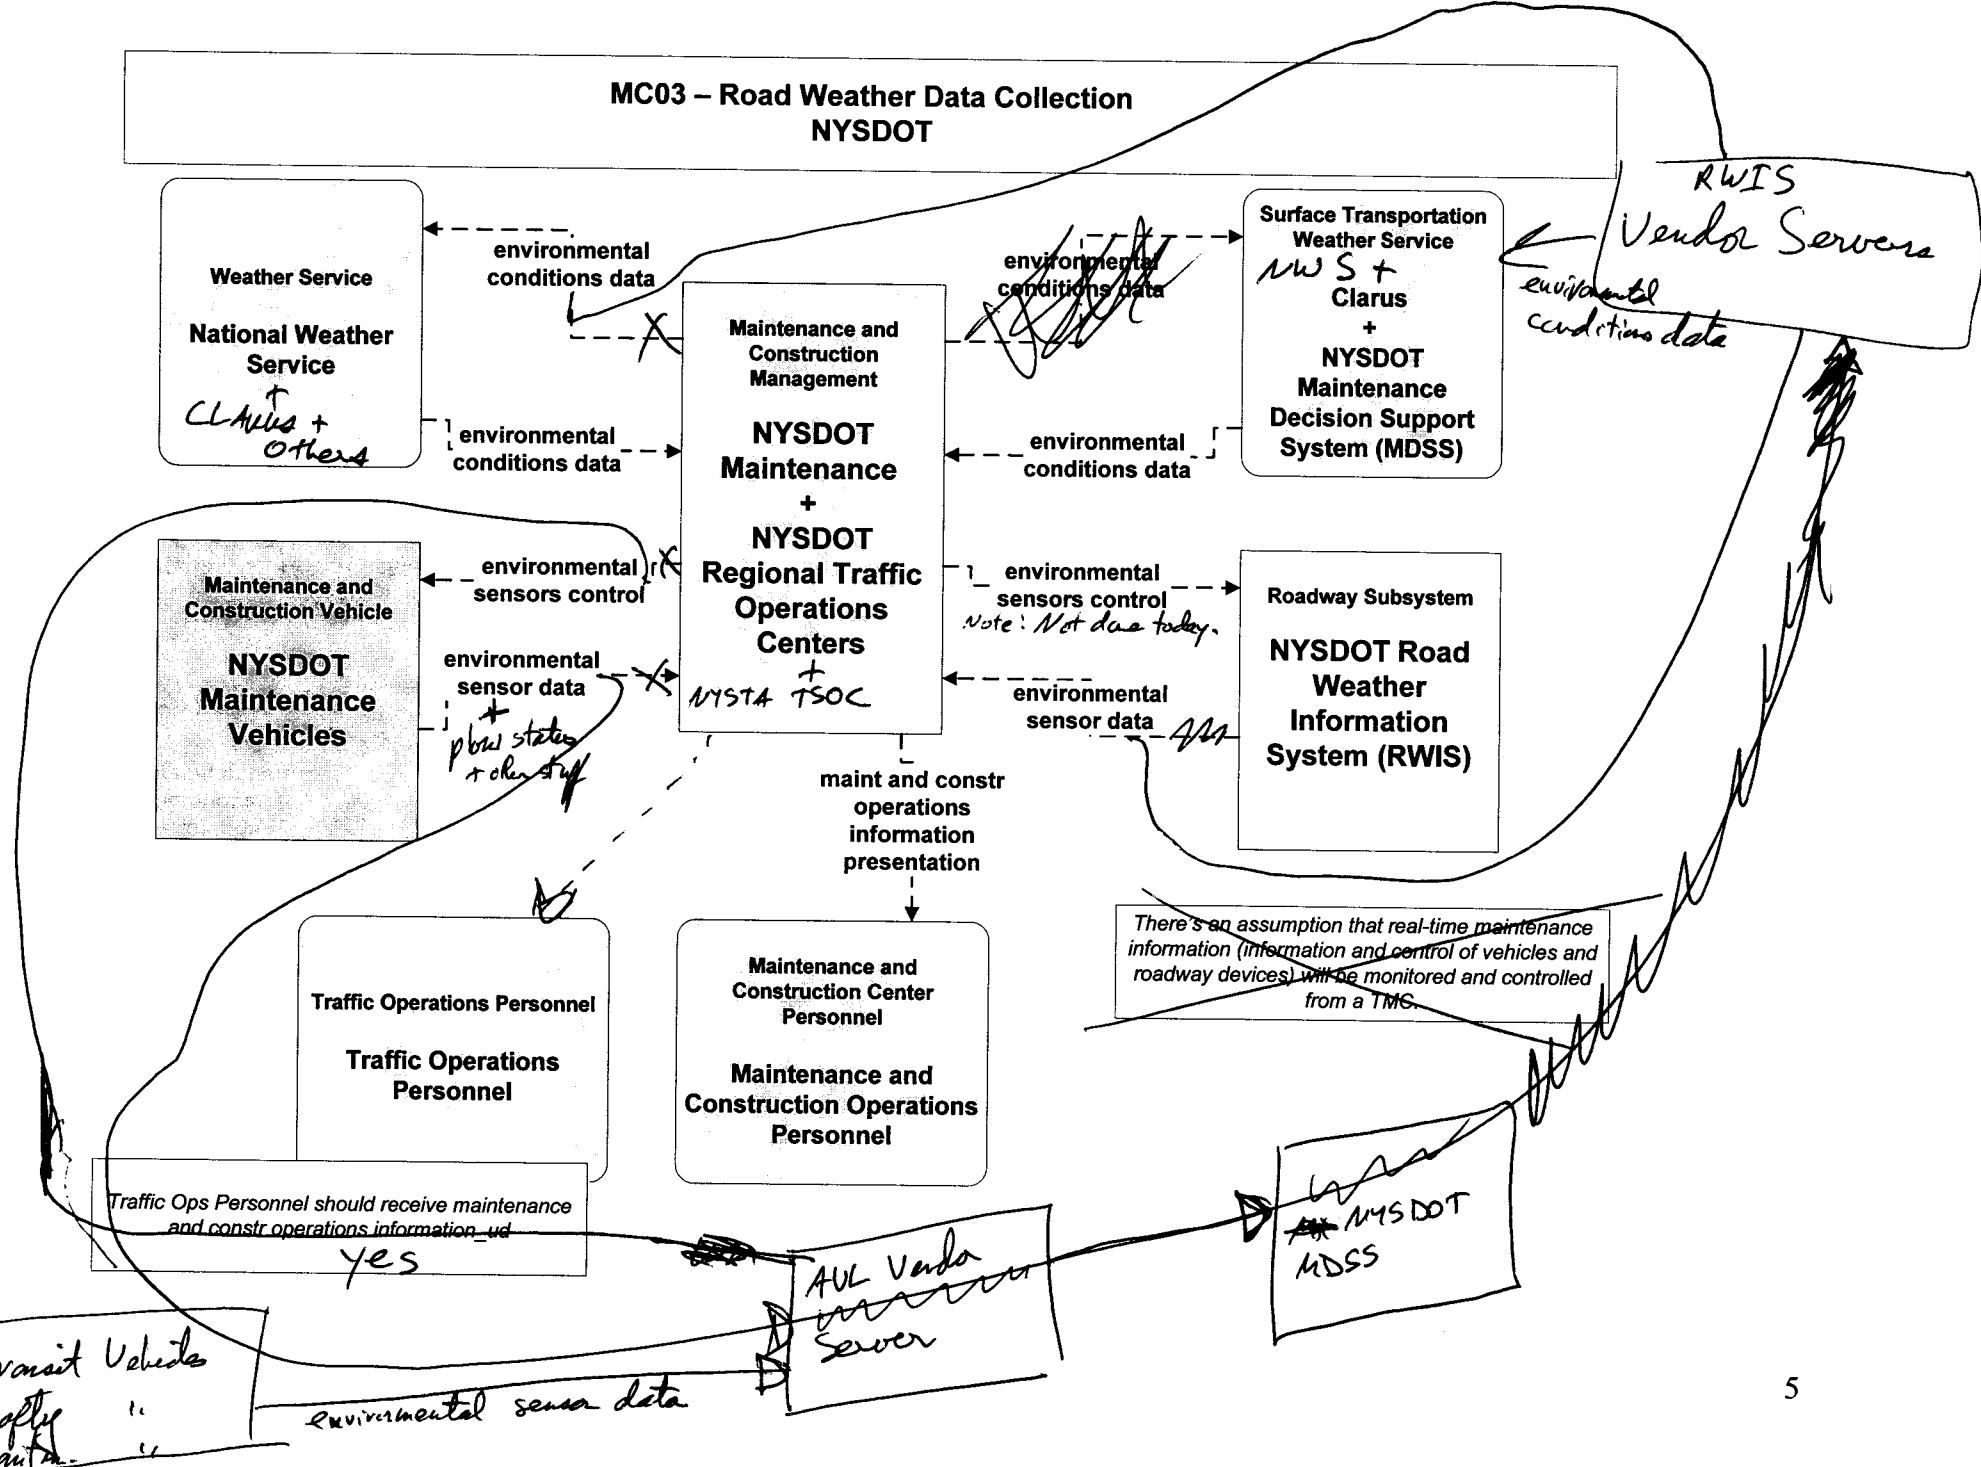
MC03 – Road Weather Data Collection
NYSDOT

Weather Service

National Weather Service
+
CLArus + Others

environmental conditions data

environmental conditions data

Maintenance and Construction Management

NYSDOT Maintenance
+
NYSDOT Regional Traffic Operations Centers
+
NYSTA TSOC

environmental conditions data

Surface Transportation Weather Service

NWS +
Clarus
+
NYSDOT Maintenance Decision Support System (MDSS)

environmental conditions data

RWIS
Vendor Servers

environmental conditions data

Maintenance and Construction Vehicle

NYSDOT Maintenance Vehicles

environmental sensors control

environmental sensor data
+
plow status
+ other stuff

environmental sensors control
Note: Not done today.

Roadway Subsystem

NYSDOT Road Weather Information System (RWIS)

environmental sensor data

maint and constr operations information presentation

There's an assumption that real-time maintenance information (information and control of vehicles and roadway devices) will be monitored and controlled from a TMC.

Traffic Operations Personnel

Traffic Operations Personnel

Maintenance and Construction Center Personnel

Maintenance and Construction Operations Personnel

Traffic Ops Personnel should receive maintenance and constr operations information_ud
yes

AVL Vendor
Server

NYSDOT
MDSS

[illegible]ransit Vehicles
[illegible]fety "
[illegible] "

environmental sensor data

5